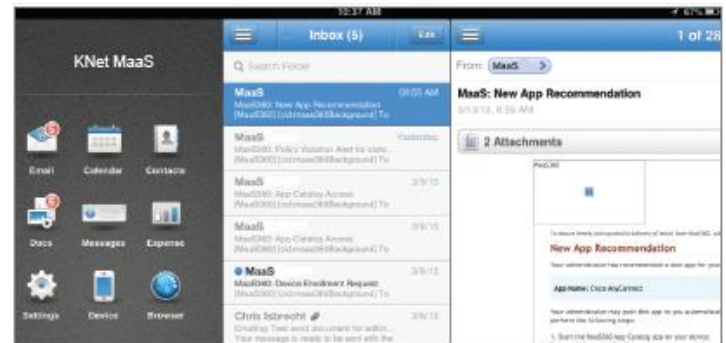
10:37 AM
67%

KNet MaaS

Email
Calendar
Contacts
Docs
Messages
Expense
Settings
Device
Browser

Inbox (5)
Edit
Search Folder

MaaS
09:03 AM
MaaS360: New App Recommendation [MaaS360] [cstmaas360Background] To

MaaS
Yesterday
MaaS360: Policy Violation Alert for cisle... [MaaS360] [cstmaas360Background] To

MaaS
3/9/13
MaaS360: App Catalog Access [MaaS360] [cstmaas360Background] To

MaaS
3/9/13
MaaS360: App Catalog Access [MaaS360] [cstmaas360Background] To

MaaS
3/8/13
MaaS360: Device Enrollment Request [MaaS360] [cstmaas360Background] To

Chris Isbrecht
3/8/13
Creating: Test word document for action... Your message is ready to be sent with the

1 of 28
From: MaaS
MaaS: New App Recommendation
3/13/13, 8:56 AM
2 Attachments

MaaS360

New App Recommendation

App Name: Cisco AnyConnect